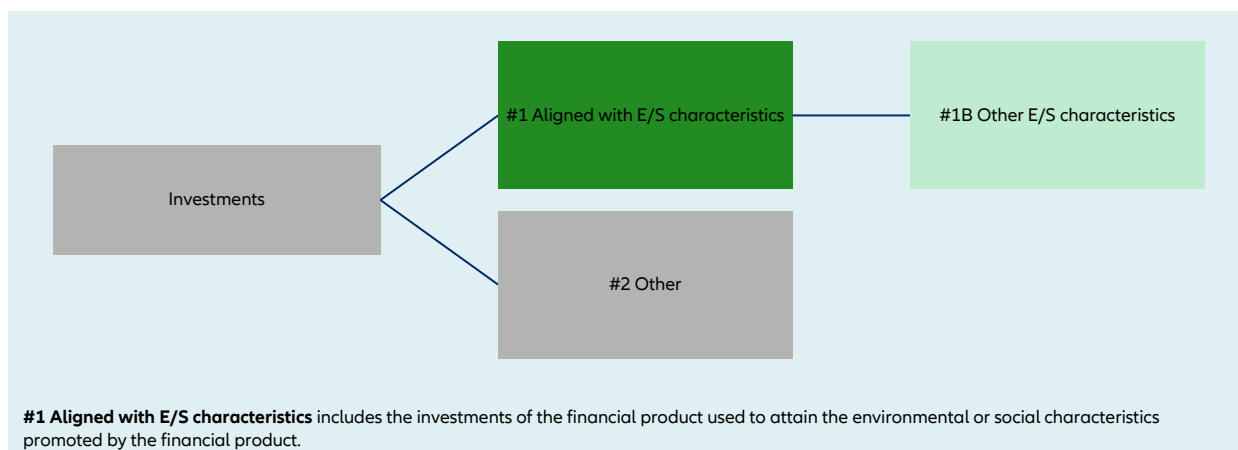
Investments

#1 Aligned with E/S characteristics

#1B Other E/S characteristics

#2 Other

**#1 Aligned with E/S characteristics** includes the investments of the financial product used to attain the environmental or social characteristics promoted by the financial product.